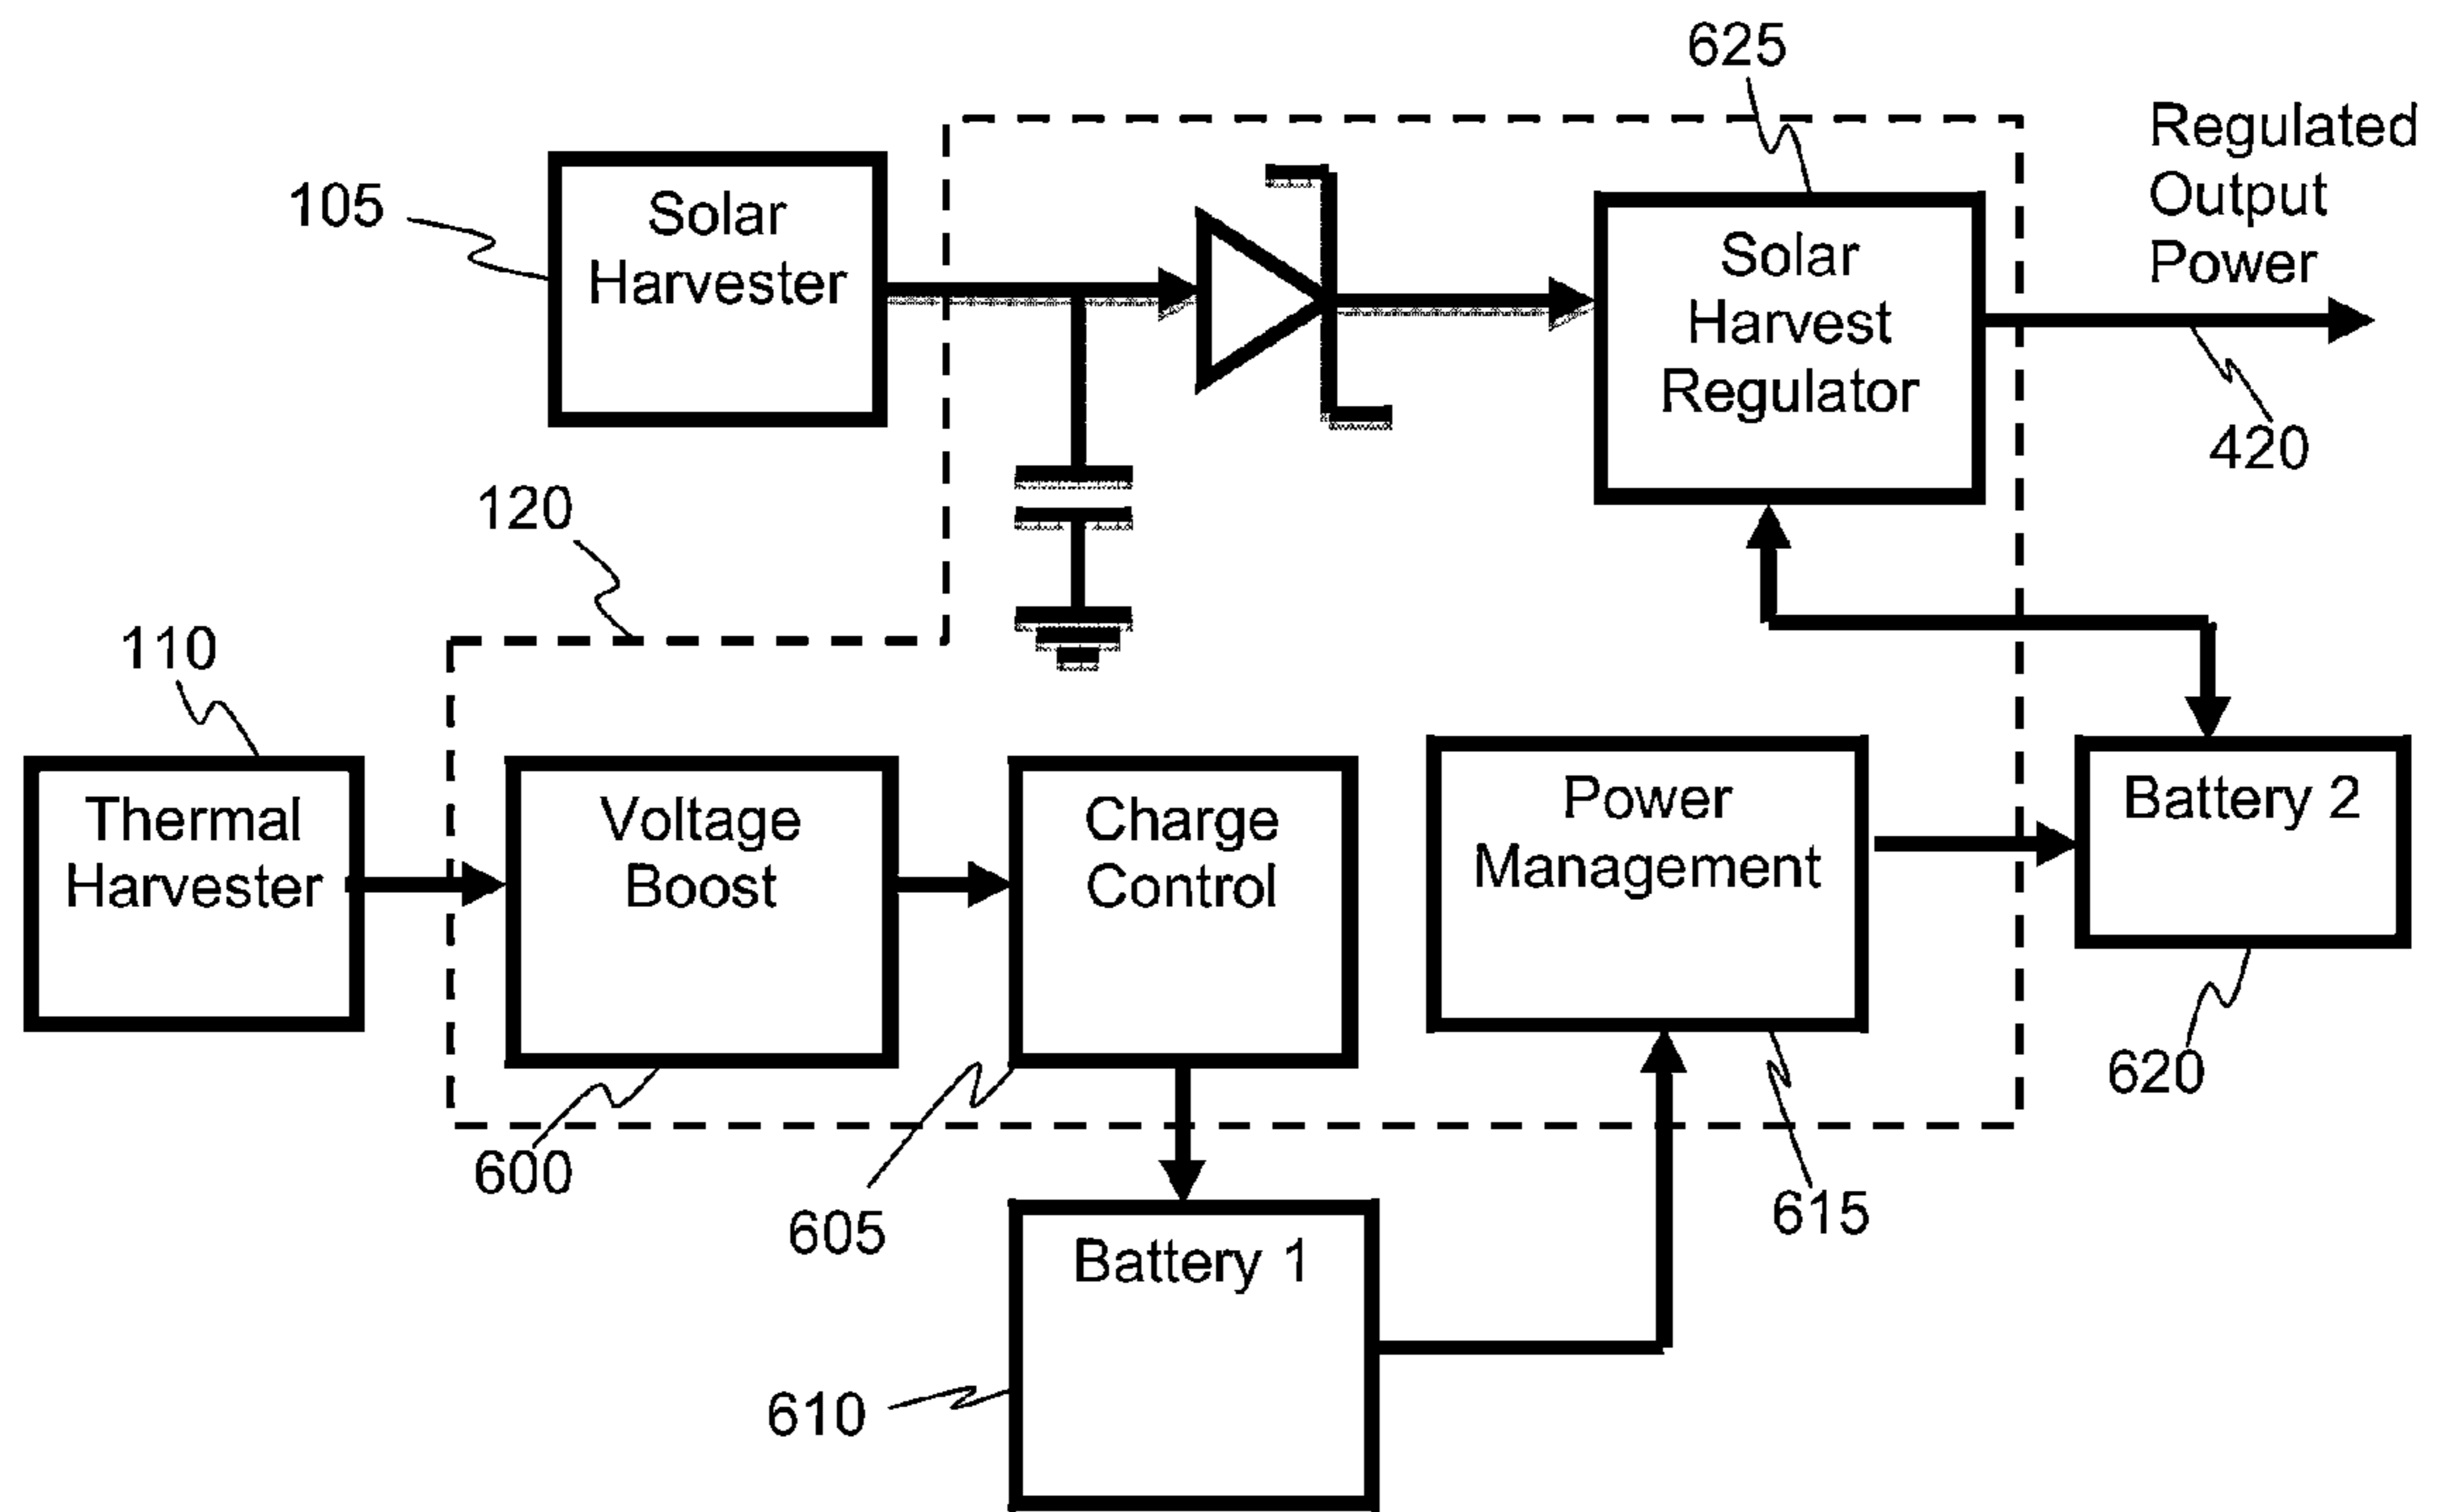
625

105

Solar Harvester

Solar Harvest Regulator

Regulated Output Power

420

120

110

Thermal Harvester

Voltage Boost

Charge Control

Power Management

Battery 2

620

600

605

615

Battery 1

610